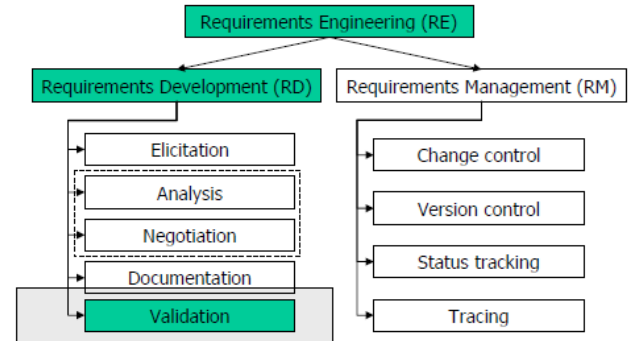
Requirements Engineering (RE)

Requirements Development (RD)

Requirements Management (RM)

Elicitation

Analysis

Negotiation

Documentation

Validation

Change control

Version control

Status tracking

Tracing